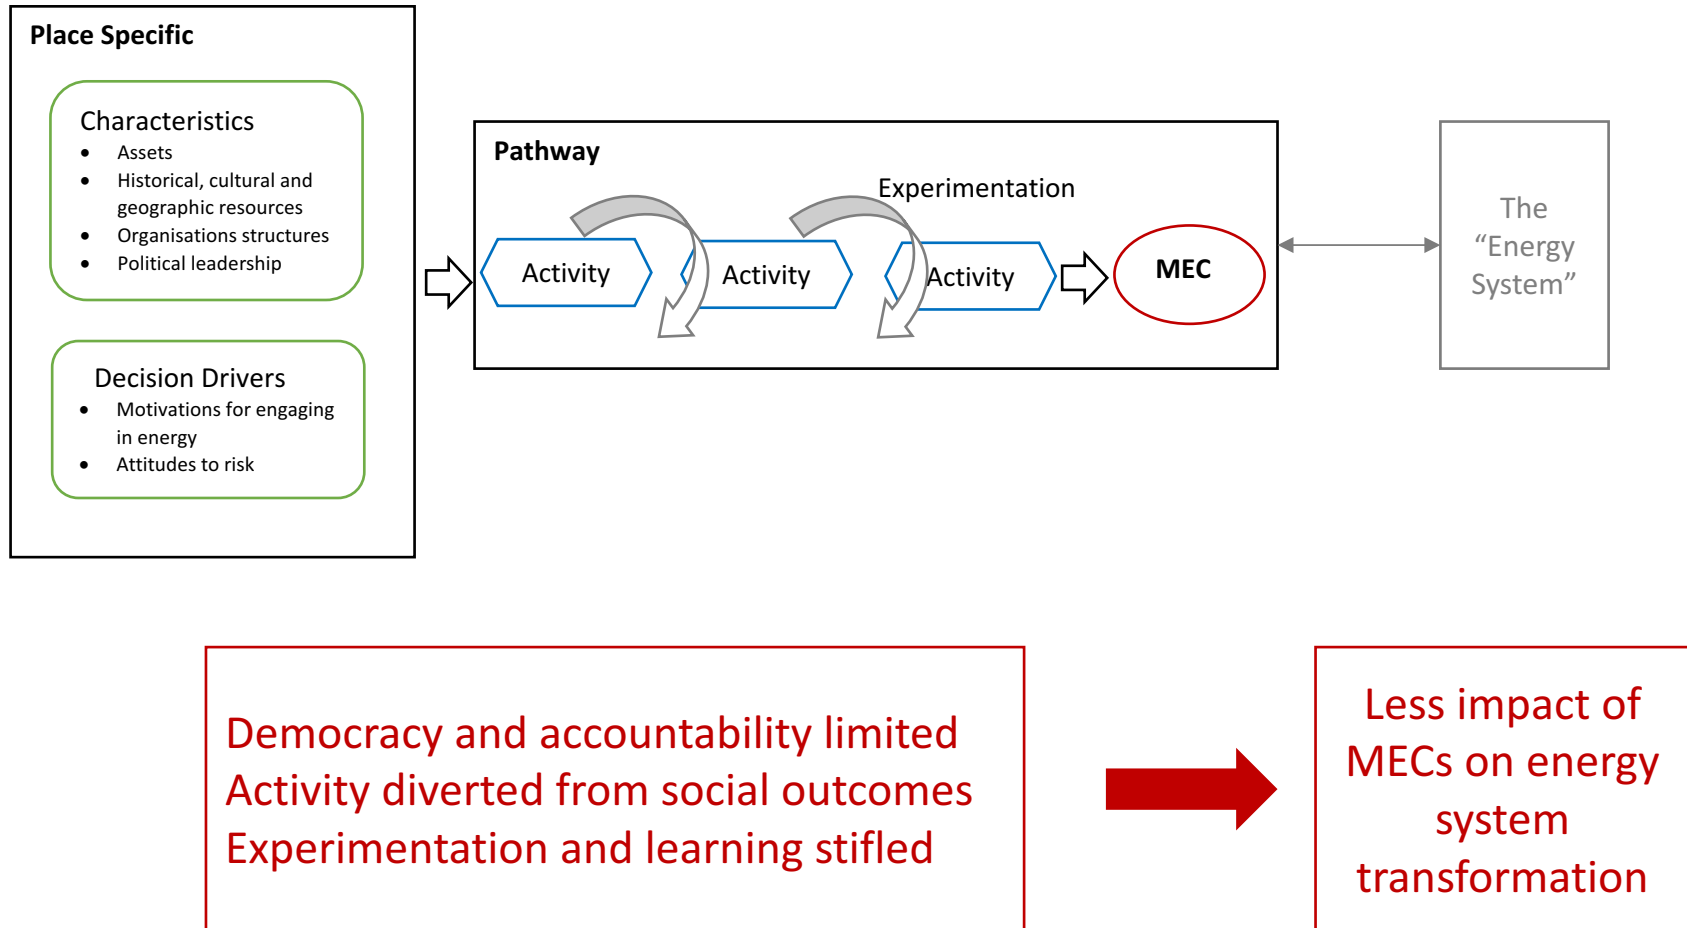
Place Specific

Characteristics
- Assets
- Historical, cultural and geographic resources
- Organisations structures
- Political leadership

Decision Drivers
- Motivations for engaging in energy
- Attitudes to risk

Pathway

Experimentation

Activity

Activity

Activity

MEC

The "Energy System"

Democracy and accountability limited
Activity diverted from social outcomes
Experimentation and learning stifled

Less impact of MECs on energy system transformation